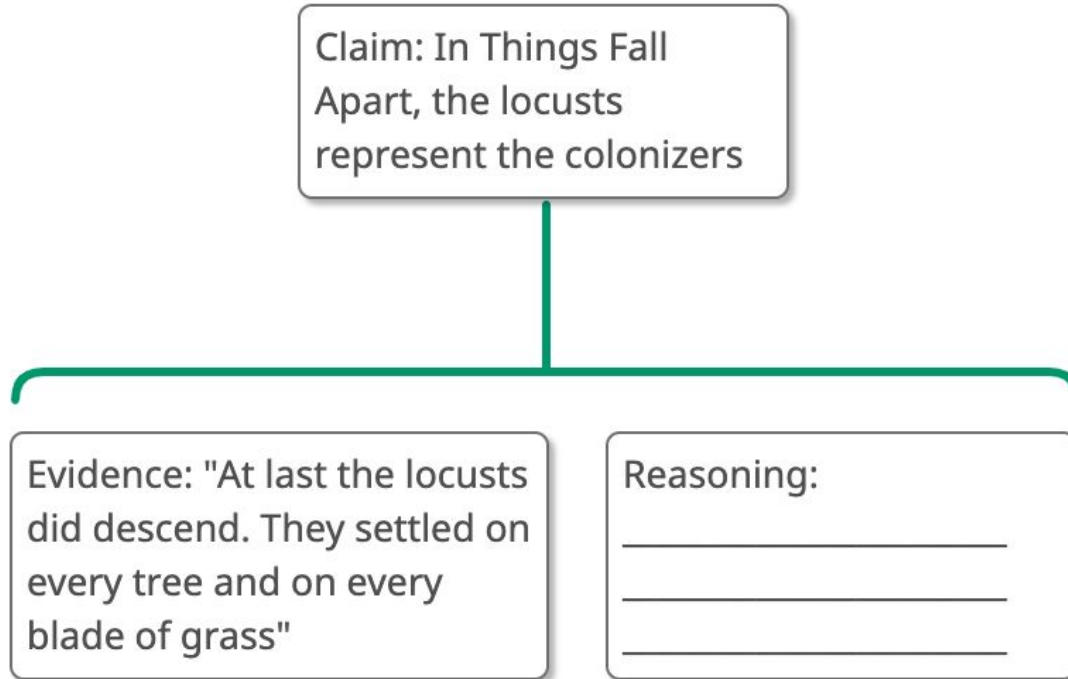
Claim: In Things Fall Apart, the locusts represent the colonizers

Evidence: "At last the locusts did descend. They settled on every tree and on every blade of grass"

Reasoning:
______________________
______________________
______________________